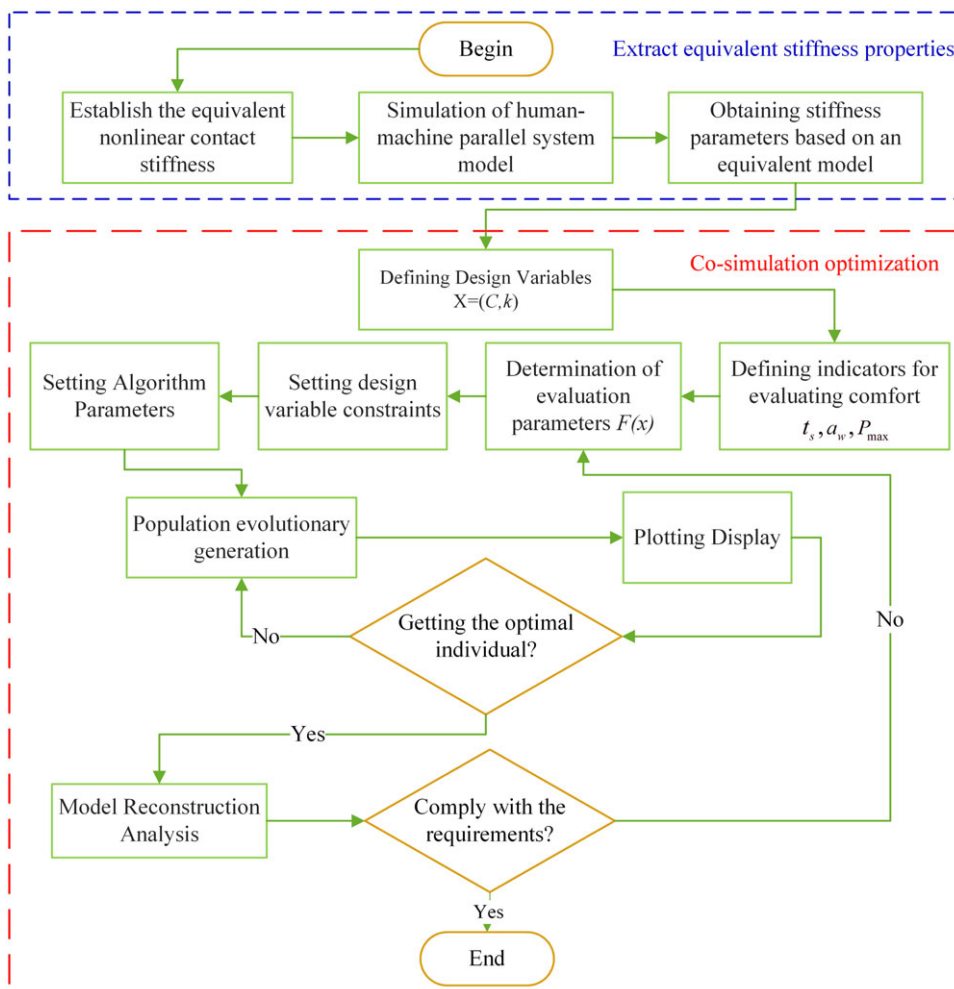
Extract equivalent stiffness properties

Begin

Establish the equivalent nonlinear contact stiffness

Simulation of human-machine parallel system model

Obtaining stiffness parameters based on an equivalent model

Co-simulation optimization

Defining Design Variables X=($C$,$k$)

Defining indicators for evaluating comfort $t_s$, $a_w$, $P_{\max}$

Determination of evaluation parameters $F(x)$

Setting design variable constraints

Setting Algorithm Parameters

Population evolutionary generation

Plotting Display

Getting the optimal individual?

No

No

Yes

Model Reconstruction Analysis

Comply with the requirements?

Yes

End